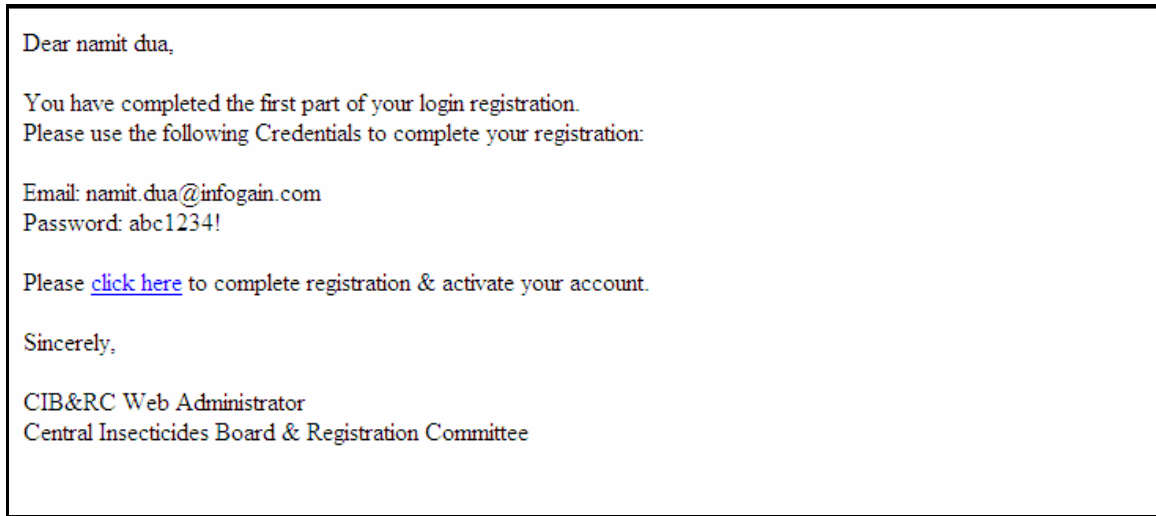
Dear namit dua,

You have completed the first part of your login registration.
Please use the following Credentials to complete your registration:

Email: namit.dua@infogain.com
Password: abc1234!

Please click here to complete registration & activate your account.

Sincerely,

CIB&RC Web Administrator
Central Insecticides Board & Registration Committee